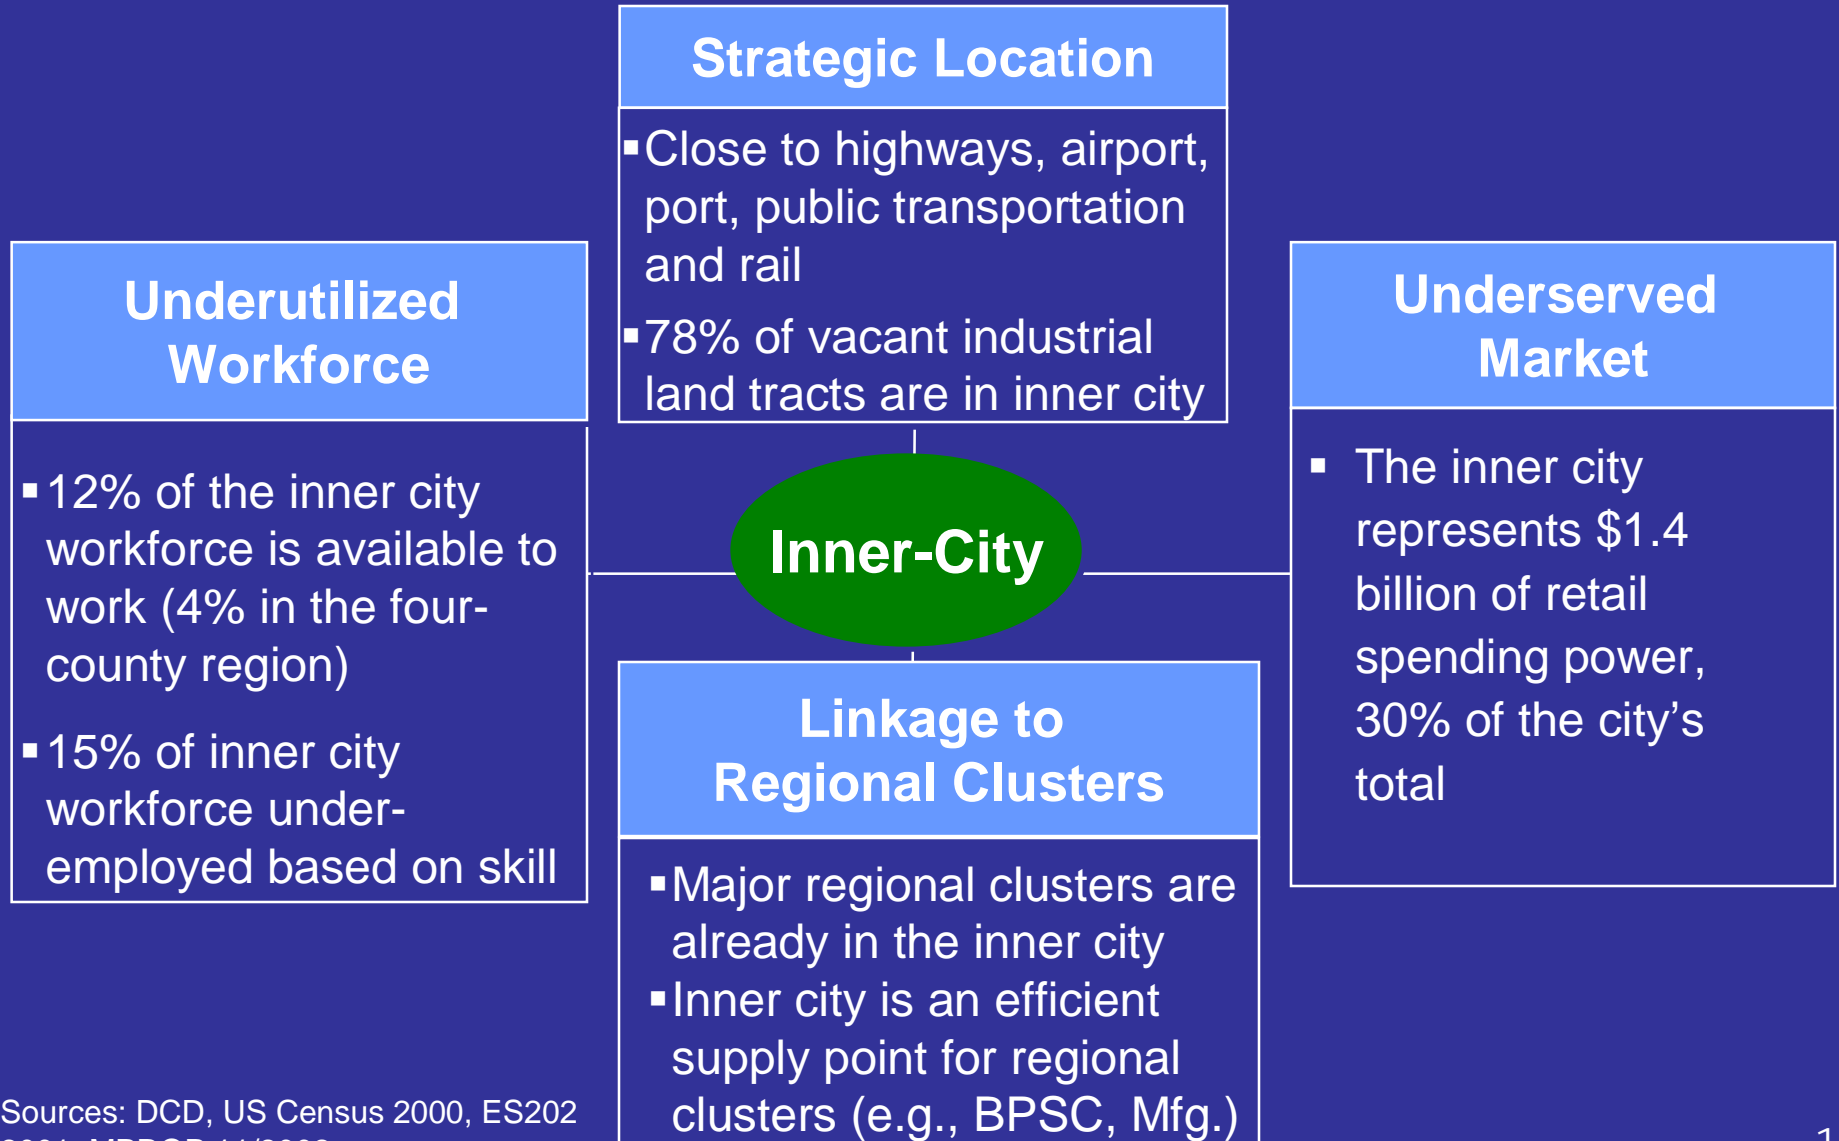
Strategic Location

▪ Close to highways, airport, port, public transportation and rail

▪ 78% of vacant industrial land tracts are in inner city

Underutilized Workforce

▪ 12% of the inner city workforce is available to work (4% in the four-county region)

▪ 15% of inner city workforce under-employed based on skill

Inner-City

Underserved Market

▪ The inner city represents $1.4 billion of retail spending power, 30% of the city's total

Linkage to Regional Clusters

▪ Major regional clusters are already in the inner city

▪ Inner city is an efficient supply point for regional clusters (e.g., BPSC, Mfg.)

Sources: DCD, US Census 2000, ES202 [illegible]

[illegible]